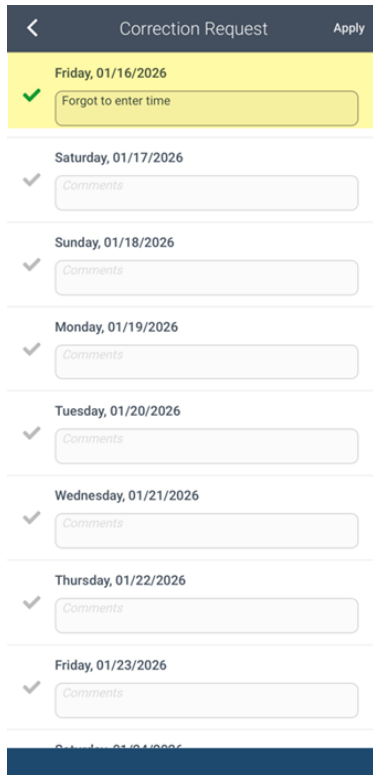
Correction Request

Apply

Friday, 01/16/2026

Forgot to enter time

Saturday, 01/17/2026

Comments

Sunday, 01/18/2026

Comments

Monday, 01/19/2026

Comments

Tuesday, 01/20/2026

Comments

Wednesday, 01/21/2026

Comments

Thursday, 01/22/2026

Comments

Friday, 01/23/2026

Comments

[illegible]